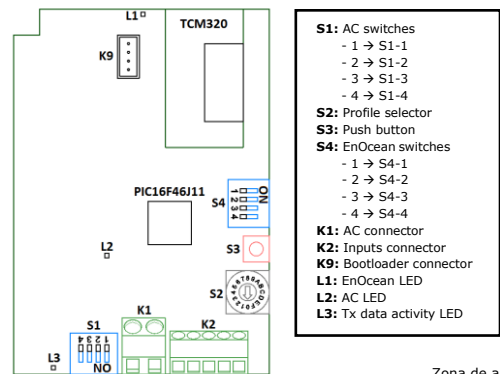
L1
TCM320
K9
PIC16F46J11
ON
1 2 3 4
S4
L2
S3
S2
K1
K2
S1
1 2 3 4
ON
L3

**S1:** AC switches
- 1 → S1-1
- 2 → S1-2
- 3 → S1-3
- 4 → S1-4
**S2:** Profile selector
**S3:** Push button
**S4:** EnOcean switches
- 1 → S4-1
- 2 → S4-2
- 3 → S4-3
- 4 → S4-4
**K1:** AC connector
**K2:** Inputs connector
**K9:** Bootloader connector
**L1:** EnOcean LED
**L2:** AC LED
**L3:** Tx data activity LED

Zona de a